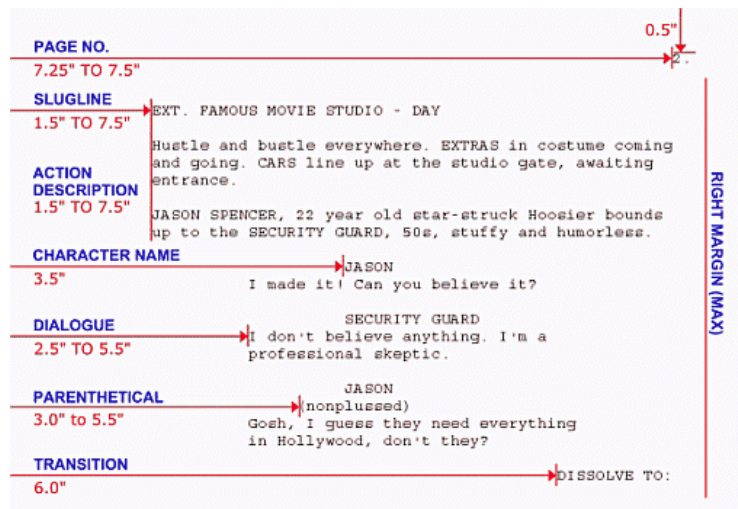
0.5"

PAGE NO.
7.25" TO 7.5"

2.

SLUGLINE
1.5" TO 7.5"

EXT. FAMOUS MOVIE STUDIO - DAY

ACTION DESCRIPTION
1.5" TO 7.5"

Hustle and bustle everywhere. EXTRAS in costume coming and going. CARS line up at the studio gate, awaiting entrance.

JASON SPENCER, 22 year old star-struck Hoosier bounds up to the SECURITY GUARD, 50s, stuffy and humorless.

CHARACTER NAME
3.5"

JASON
I made it! Can you believe it?

DIALOGUE
2.5" TO 5.5"

SECURITY GUARD
I don't believe anything. I'm a professional skeptic.

PARENTHETICAL
3.0" to 5.5"

JASON
(nonplussed)
Gosh, I guess they need everything in Hollywood, don't they?

TRANSITION
6.0"

DISSOLVE TO:

RIGHT MARGIN (MAX)